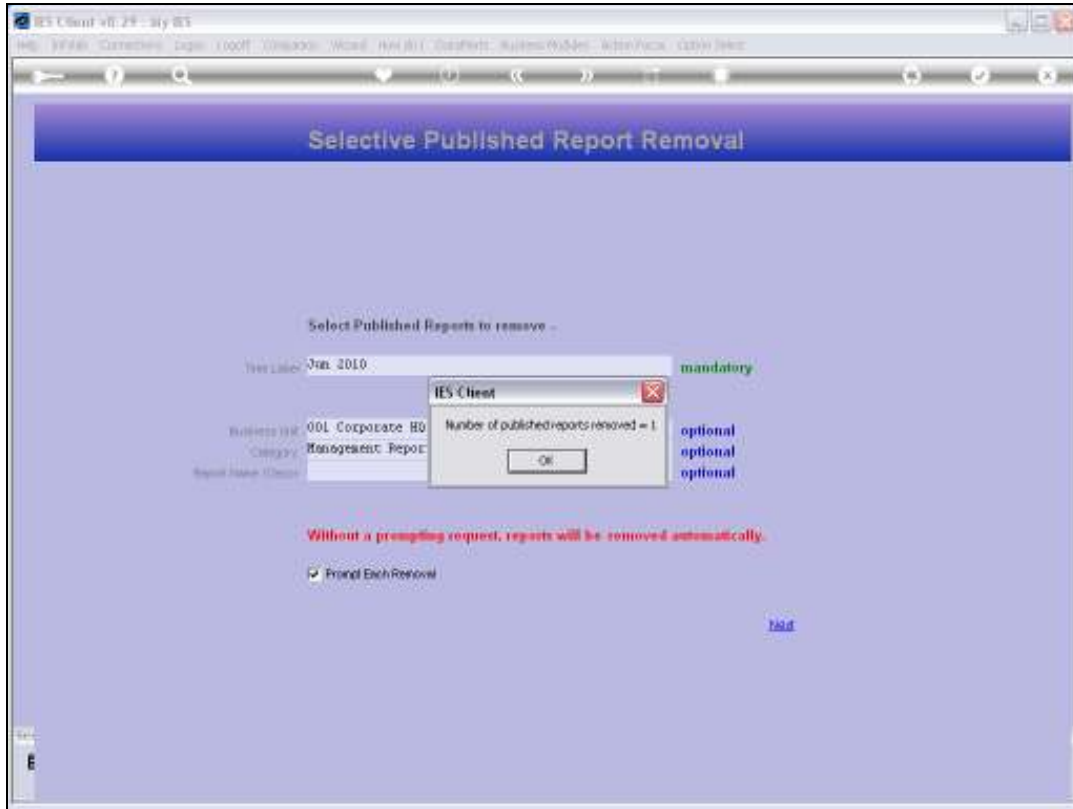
IES Client v8.29 - My IES

Help Infolab Connections Logon Logoff Companies Wizard How do I DataMarts Business Modules Action Focus Option Select

Selective Published Report Removal

Select Published Reports to remove -

Time Label Jun 2010 mandatory

IES Client

Number of published reports removed = 1

OK

Business Unit 001 Corporate HQ optional

Category Management Repor optional

Report Name (Class) optional

Without a prompting request, reports will be removed automatically.

Prompt Each Removal

Next